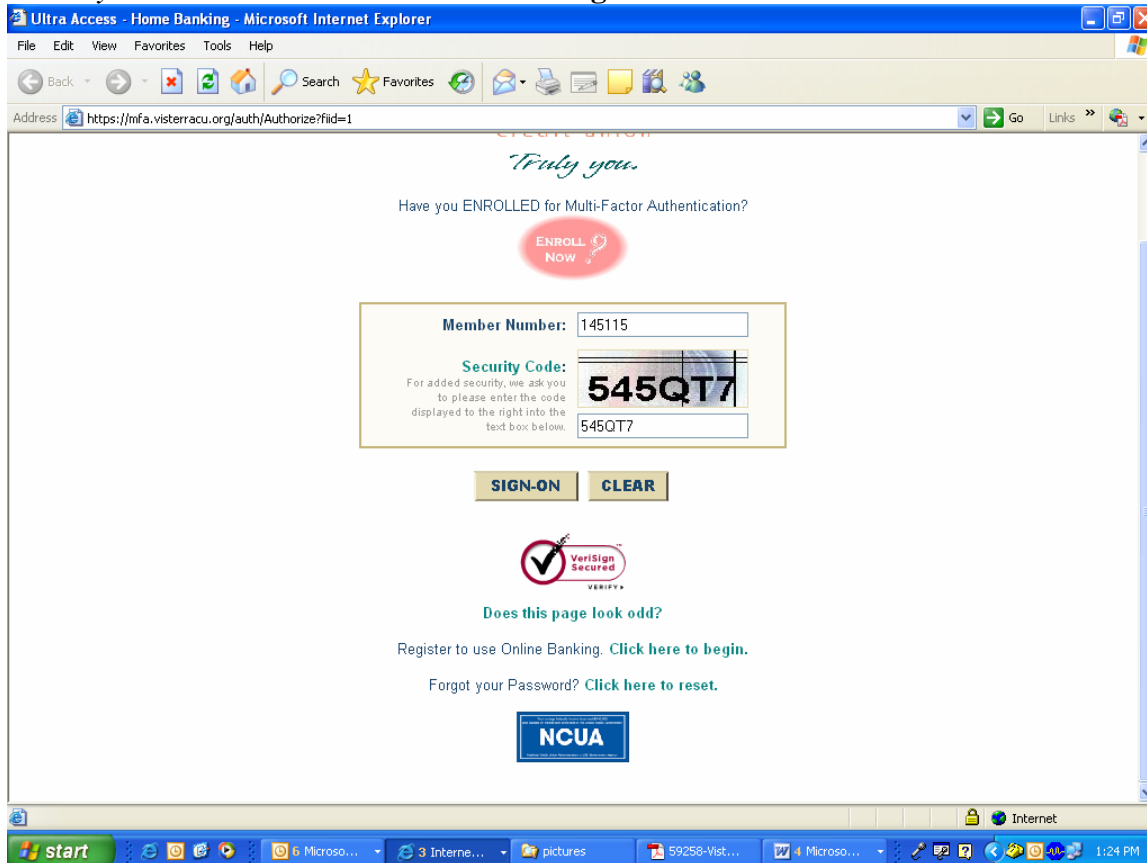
Ultra Access - Home Banking - Microsoft Internet Explorer

File Edit View Favorites Tools Help

Back Search Favorites

Address https://mfa.visterracu.org/auth/Authorize?fiid=1 Go Links

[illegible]

Truly you.

Have you ENROLLED for Multi-Factor Authentication?

ENROLL NOW

Member Number: 145115

Security Code:
For added security, we ask you to please enter the code displayed to the right into the text box below.

545QT7

545QT7

SIGN-ON CLEAR

VeriSign Secured VERIFY

Does this page look odd?

Register to use Online Banking. Click here to begin.

Forgot your Password? Click here to reset.

NCUA

Internet

start 6 Microso... 3 Interne... pictures 59258-Vist... 4 Microso... 1:24 PM